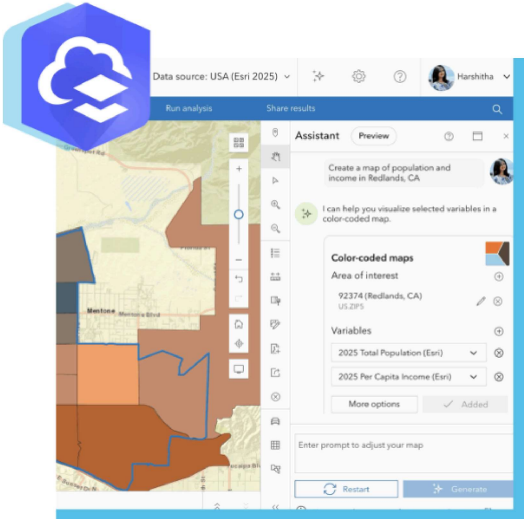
Data source: USA (Esri 2025)

Harshitha

Run analysis

Share results

Assistant

Preview

Create a map of population and income in Redlands, CA

I can help you visualize selected variables in a color-coded map.

Color-coded maps

Area of interest

92374 (Redlands, CA)
US.ZIP5

Variables

2025 Total Population (Esri)

2025 Per Capita Income (Esri)

More options

Added

Enter prompt to adjust your map

Restart

Generate

Mentone

Mentone Blvd